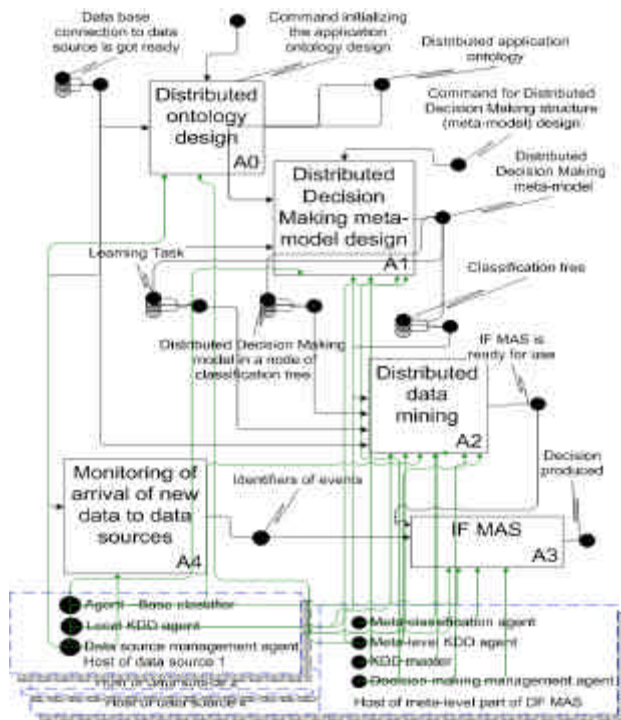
Data base connection to data source is got ready

Command initializing the application ontology design

Distributed application ontology

Distributed ontology design
A0

Command for Distributed Decision Making structure (meta-model) design

Distributed Decision Making meta-model

Distributed Decision Making meta-model design
A1

Learning Task

Classification trees

Distributed Decision Making model in a mode of classification tree

IF MAS is ready for use

Distributed data mining
A2

Decision produced

Monitoring of arrival of new data to data sources
A4

Identifiers of events

IF MAS
A3

Agent – Base classifier
Local KDD agent
Data source management agent
Host of data source 1
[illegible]
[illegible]

Meta-classification agent
Meta-level KDD agent
KDD master
Decision making management agent
Host of meta-level part of DF MAS